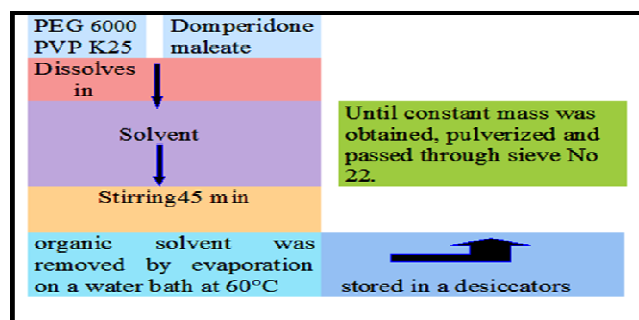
PEG 6000
PVP K25

Domperidone maleate

Dissolves in

Solvent

Stirring45 min

Until constant mass was obtained, pulverized and passed through sieve No 22.

organic solvent was removed by evaporation on a water bath at 60°C

stored in a desiccators